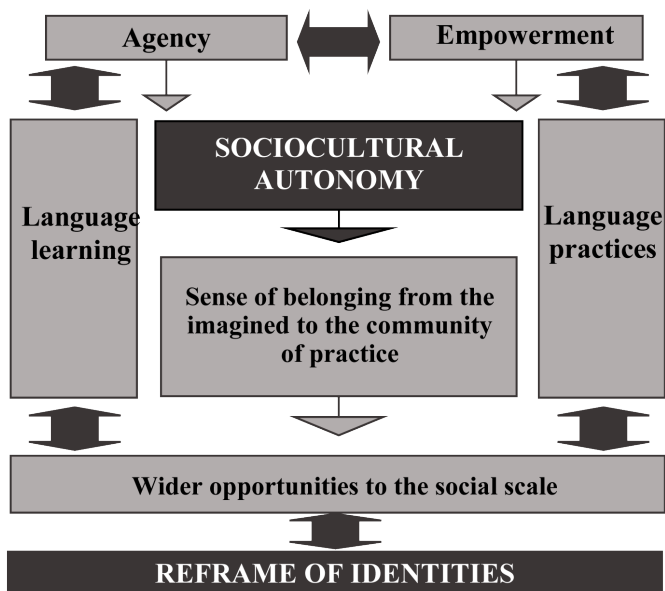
Agency

Empowerment

SOCIOCULTURAL AUTONOMY

Language learning

Language practices

Sense of belonging from the imagined to the community of practice

Wider opportunities to the social scale

REFRAME OF IDENTITIES